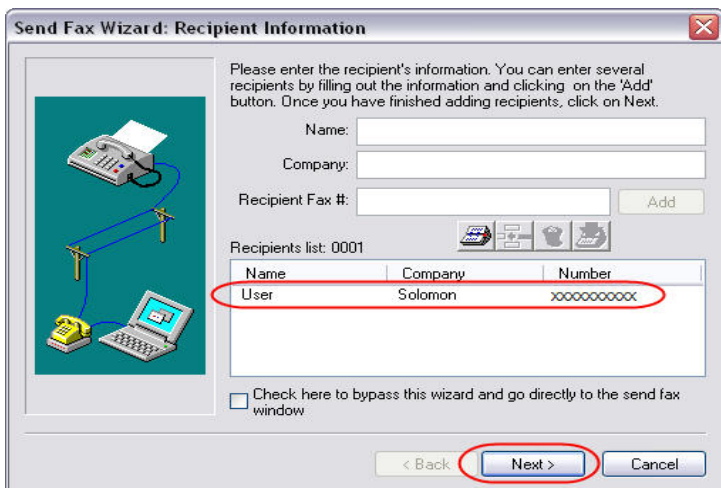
Send Fax Wizard: Recipient Information

Please enter the recipient's information. You can enter several recipients by filling out the information and clicking on the 'Add' button. Once you have finished adding recipients, click on Next.

Name:

Company:

Recipient Fax #:

Add

Recipients list: 0001

| Name | Company | Number |
|---|---|---|
| User | Solomon | xxxxxxxxxx |

Check here to bypass this wizard and go directly to the send fax window

< Back

Next >

Cancel